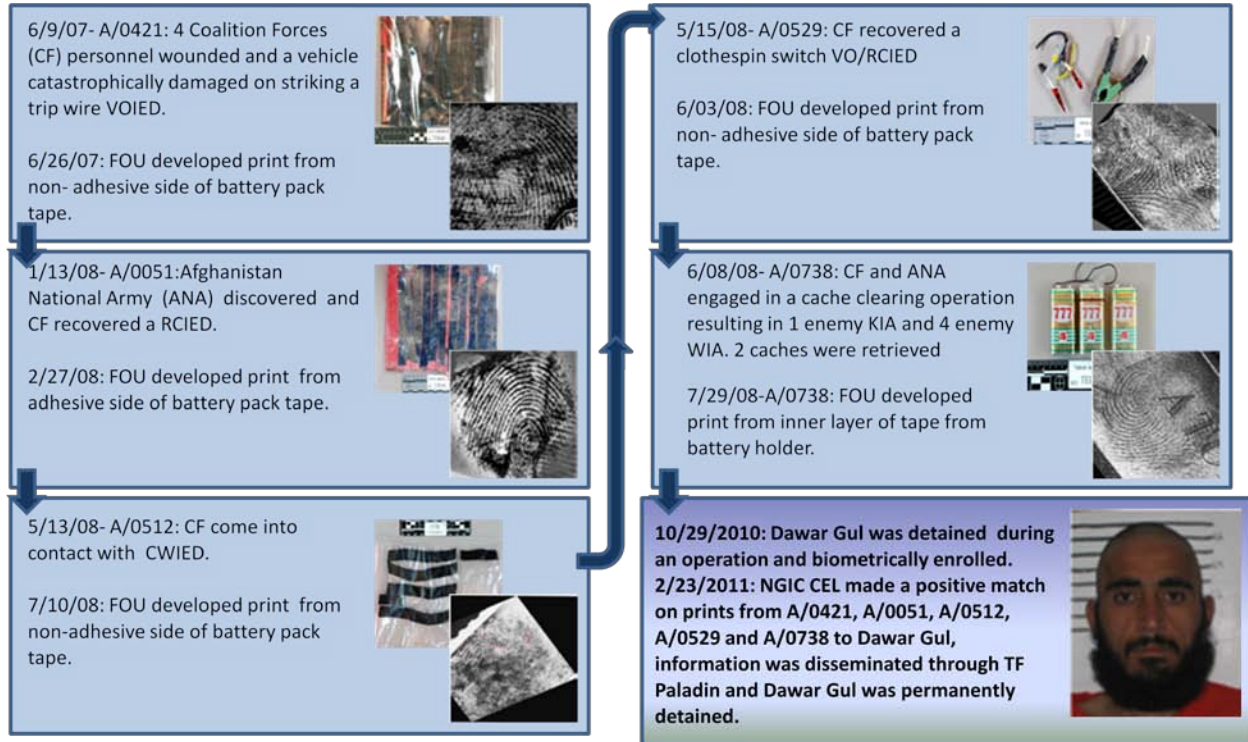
6/9/07- A/0421: 4 Coalition Forces (CF) personnel wounded and a vehicle catastrophically damaged on striking a trip wire VOIED.

6/26/07: FOU developed print from non- adhesive side of battery pack tape.

1/13/08- A/0051:Afghanistan National Army (ANA) discovered and CF recovered a RCIED.

2/27/08: FOU developed print from adhesive side of battery pack tape.

5/13/08- A/0512: CF come into contact with CWIED.

7/10/08: FOU developed print from non-adhesive side of battery pack tape.

5/15/08- A/0529: CF recovered a clothespin switch VO/RCIED

6/03/08: FOU developed print from non- adhesive side of battery pack tape.

6/08/08- A/0738: CF and ANA engaged in a cache clearing operation resulting in 1 enemy KIA and 4 enemy WIA. 2 caches were retrieved

7/29/08-A/0738: FOU developed print from inner layer of tape from battery holder.

10/29/2010: Dawar Gul was detained during an operation and biometrically enrolled.
2/23/2011: NGIC CEL made a positive match on prints from A/0421, A/0051, A/0512, A/0529 and A/0738 to Dawar Gul, information was disseminated through TF Paladin and Dawar Gul was permanently detained.